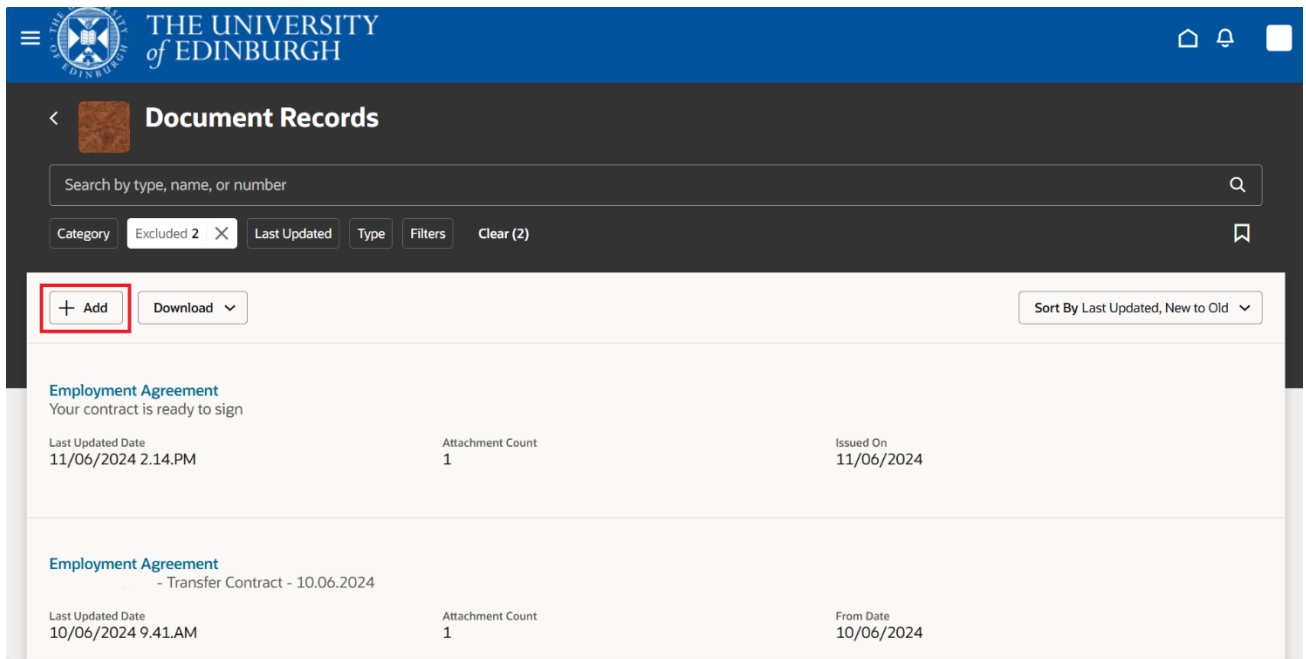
THE UNIVERSITY of EDINBURGH

Document Records

Search by type, name, or number

Category
Excluded 2
Last Updated
Type
Filters
Clear (2)

+ Add
Download
Sort By Last Updated, New to Old

Employment Agreement
Your contract is ready to sign

Last Updated Date
11/06/2024 2.14.PM

Attachment Count
1

Issued On
11/06/2024

Employment Agreement
- Transfer Contract - 10.06.2024

Last Updated Date
10/06/2024 9.41.AM

Attachment Count
1

From Date
10/06/2024